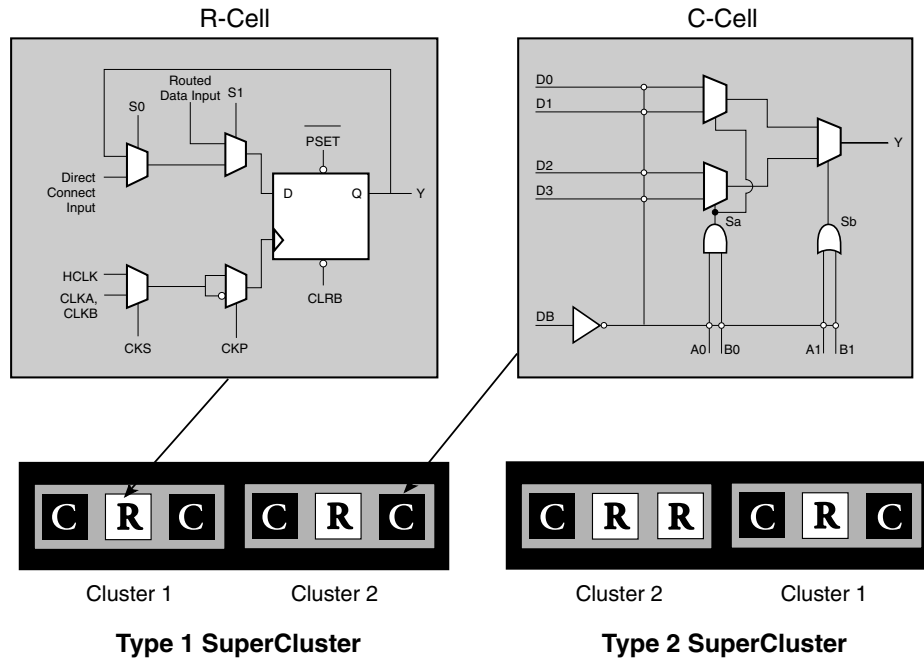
R-Cell

Routed Data Input

S0

S1

$\overline{PSET}$

Direct Connect Input

D

Q

Y

HCLK

CLKA, CLKB

CLRB

CKS

CKP

C-Cell

D0

D1

D2

D3

Y

Sa

Sb

DB

A0

B0

A1

B1

C R C C R C

Cluster 1

Cluster 2

Type 1 SuperCluster

C R R C R C

Cluster 2

Cluster 1

Type 2 SuperCluster